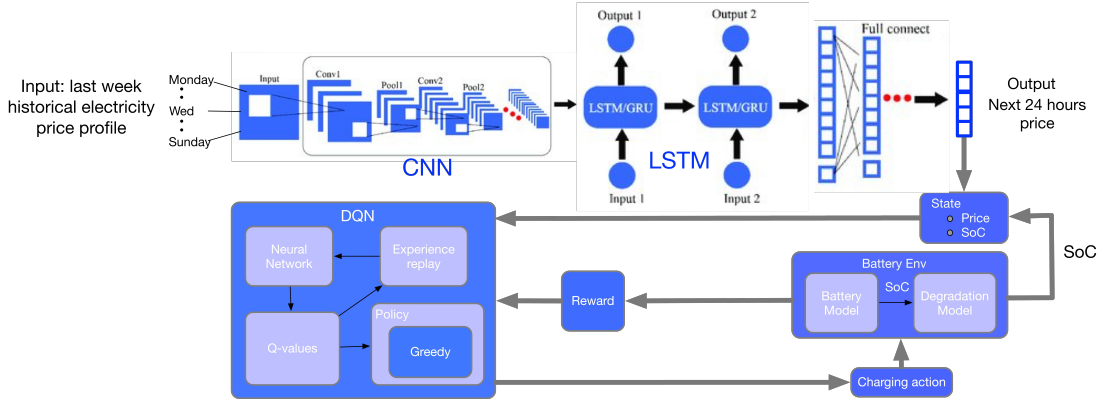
Input: last week historical electricity price profile

Monday
Wed
Sunday

Input
Conv1
Pool1
Conv2
Pool2

CNN

Output 1
Output 2
LSTM/GRU
LSTM/GRU
Input 1
Input 2

LSTM

Full connect

Output
Next 24 hours price

State
Price
SoC

SoC

DQN
Neural Network
Experience replay
Q-values
Policy
Greedy

Reward

Battery Env
Battery Model
SoC
Degradation Model

Charging action